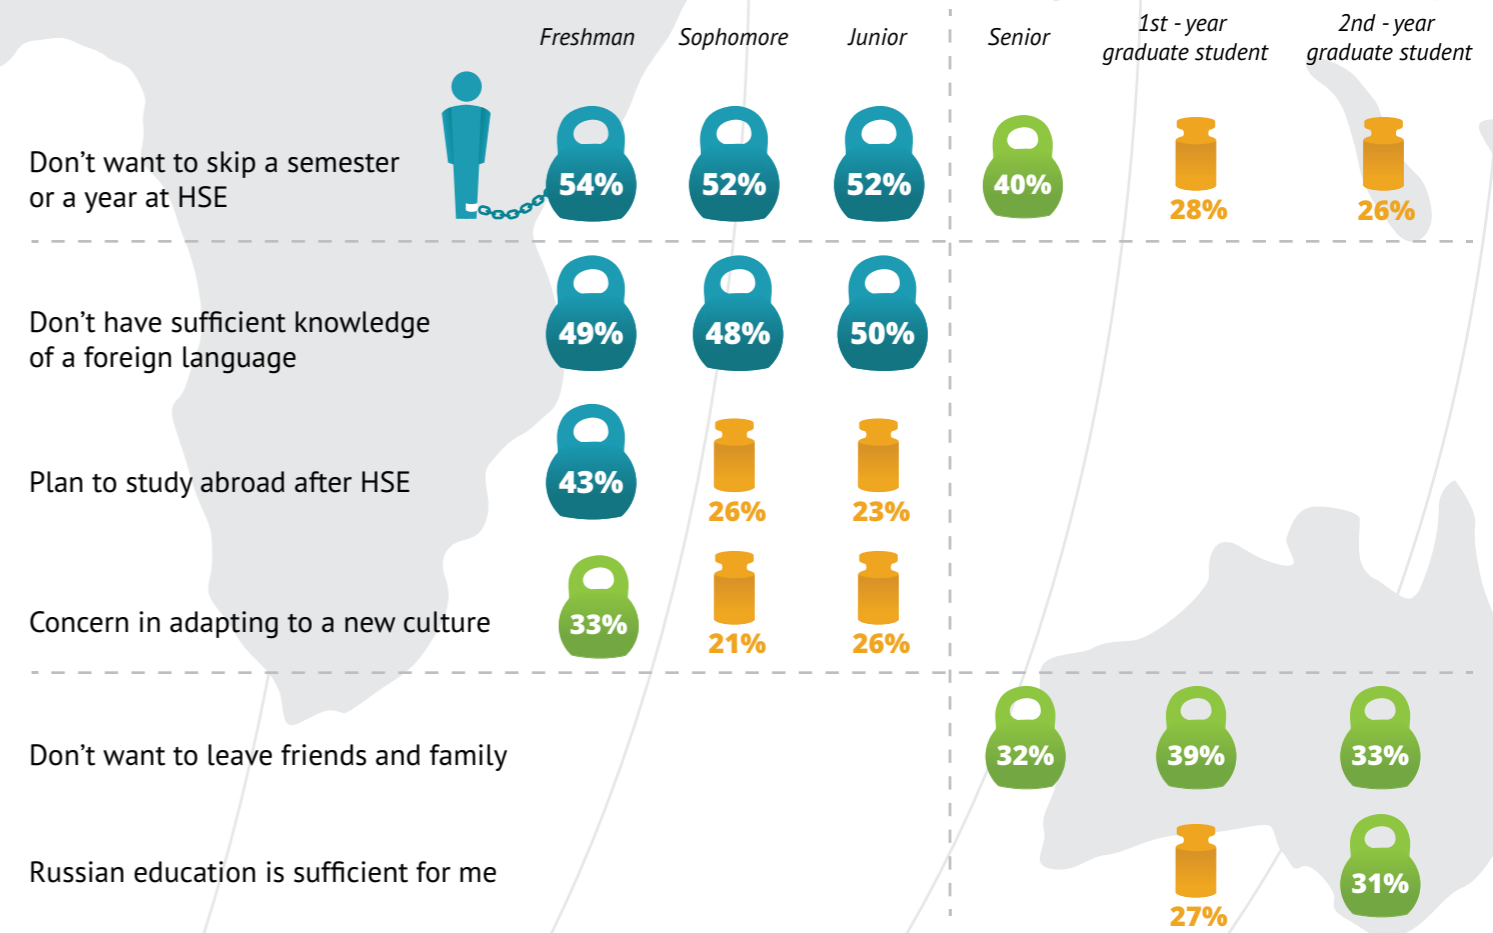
Freshman Sophomore Junior Senior 1st - year graduate student 2nd - year graduate student

Don't want to skip a semester or a year at HSE 54% 52% 52% 40% 28% 26%

Don't have sufficient knowledge of a foreign language 49% 48% 50%

Plan to study abroad after HSE 43% 26% 23%

Concern in adapting to a new culture 33% 21% 26%

Don't want to leave friends and family 32% 39% 33%

Russian education is sufficient for me 27% 31%